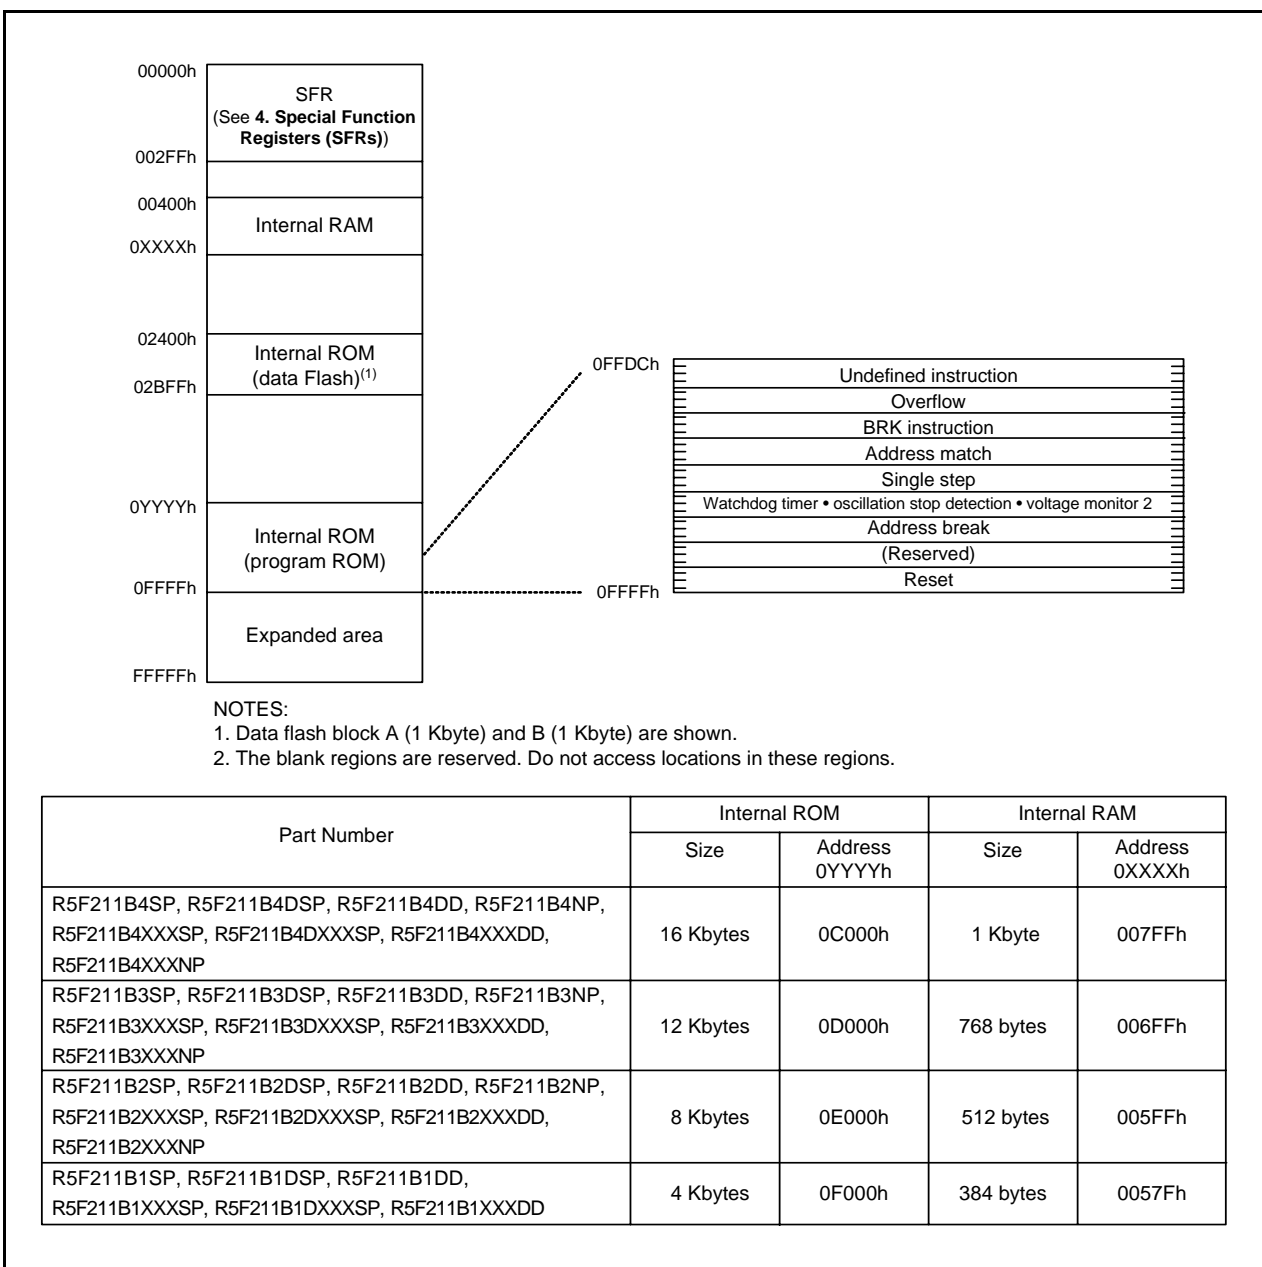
00000h
SFR
(See **4. Special Function Registers (SFRs)**)
002FFh

00400h
Internal RAM
0XXXXh

02400h
Internal ROM
(data Flash)$^{(1)}$
02BFFh

0YYYYh
Internal ROM
(program ROM)
0FFFFh

Expanded area
FFFFFh

0FFDCh
Undefined instruction
Overflow
BRK instruction
Address match
Single step
Watchdog timer • oscillation stop detection • voltage monitor 2
Address break
(Reserved)
Reset
0FFFFh

NOTES:
1. Data flash block A (1 Kbyte) and B (1 Kbyte) are shown.
2. The blank regions are reserved. Do not access locations in these regions.

| Part Number | Internal ROM Size | Internal ROM Address 0YYYYh | Internal RAM Size | Internal RAM Address 0XXXXh |
|---|---|---|---|---|
| R5F211B4SP, R5F211B4DSP, R5F211B4DD, R5F211B4NP, R5F211B4XXXSP, R5F211B4DXXXSP, R5F211B4XXXDD, R5F211B4XXXNP | 16 Kbytes | 0C000h | 1 Kbyte | 007FFh |
| R5F211B3SP, R5F211B3DSP, R5F211B3DD, R5F211B3NP, R5F211B3XXXSP, R5F211B3DXXXSP, R5F211B3XXXDD, R5F211B3XXXNP | 12 Kbytes | 0D000h | 768 bytes | 006FFh |
| R5F211B2SP, R5F211B2DSP, R5F211B2DD, R5F211B2NP, R5F211B2XXXSP, R5F211B2DXXXSP, R5F211B2XXXDD, R5F211B2XXXNP | 8 Kbytes | 0E000h | 512 bytes | 005FFh |
| R5F211B1SP, R5F211B1DSP, R5F211B1DD, R5F211B1XXXSP, R5F211B1DXXXSP, R5F211B1XXXDD | 4 Kbytes | 0F000h | 384 bytes | 0057Fh |